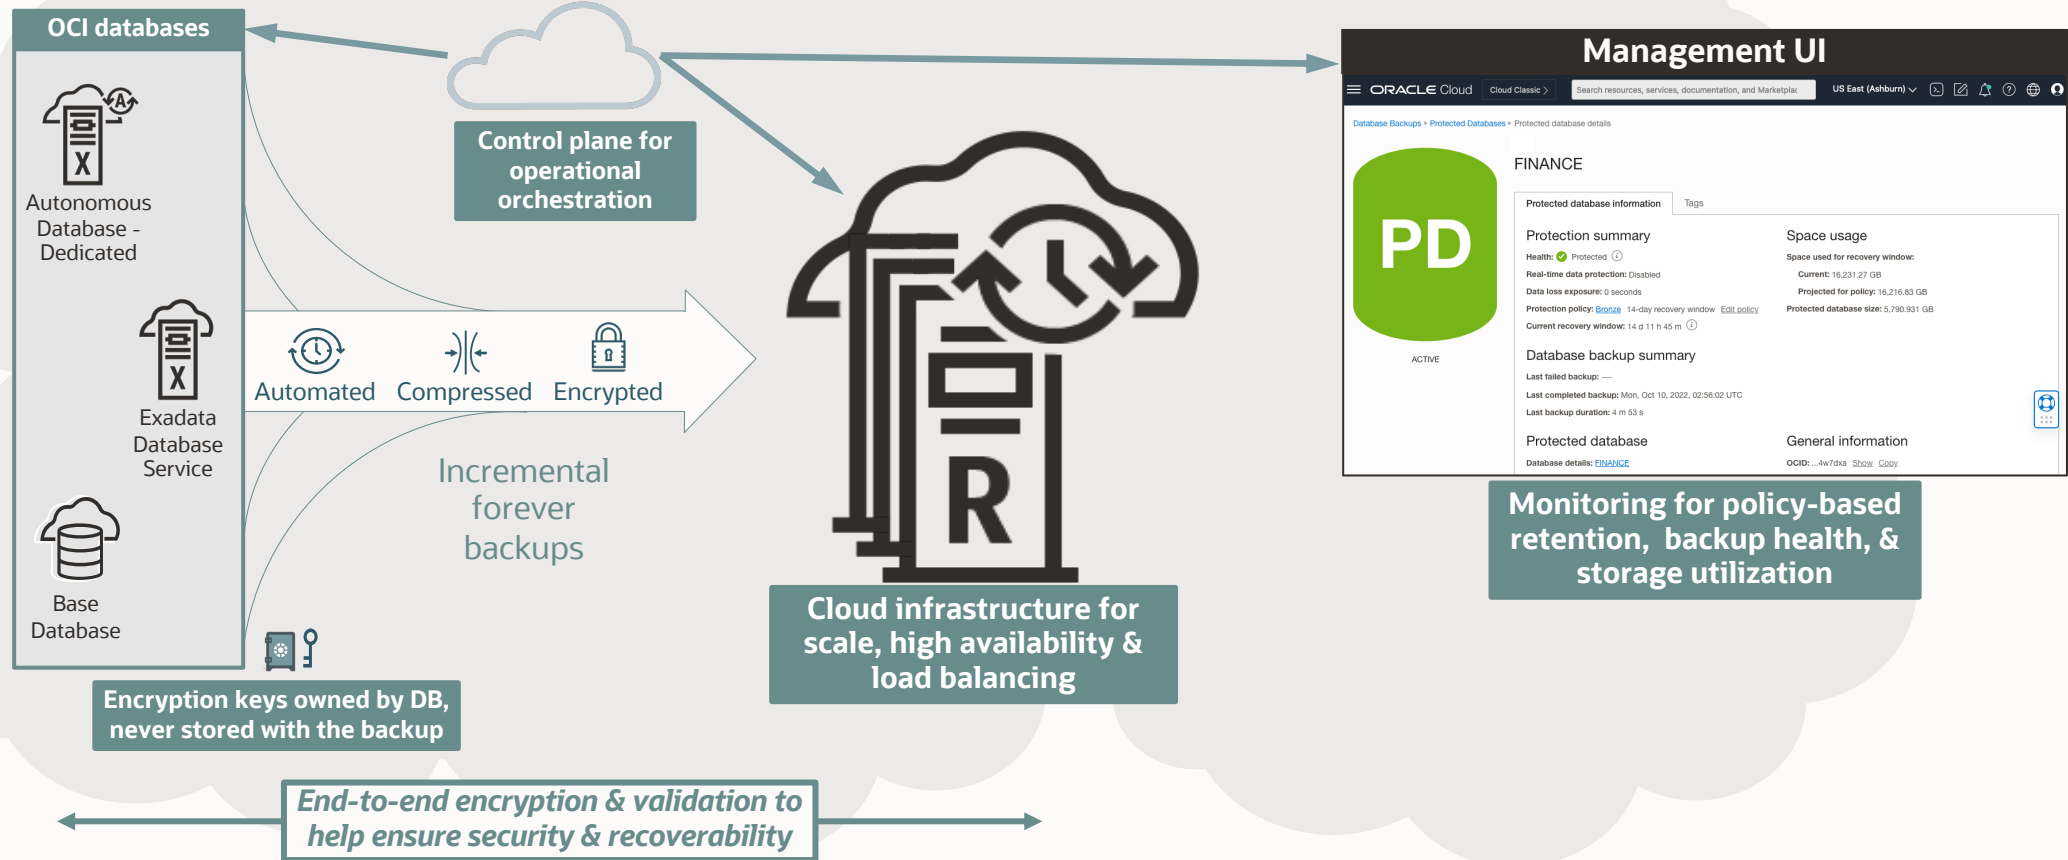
OCI databases

Autonomous Database - Dedicated

Exadata Database Service

Base Database

Control plane for operational orchestration

Automated Compressed Encrypted

Incremental forever backups

R

Cloud infrastructure for scale, high availability & load balancing

Encryption keys owned by DB, never stored with the backup

End-to-end encryption & validation to help ensure security & recoverability

Management UI

ORACLE Cloud Cloud Classic > Search resources, services, documentation, and Marketplac US East (Ashburn)

Database Backups > Protected Databases > Protected database details

PD

ACTIVE

FINANCE

Protected database information Tags

Protection summary

Health: Protected

Real-time data protection: Disabled

Data loss exposure: 0 seconds

Protection policy: Bronze 14-day recovery window Edit policy

Current recovery window: 14 d 11 h 45 m

Space usage

Space used for recovery window:

Current: 16,231.27 GB

Projected for policy: 16,216.83 GB

Protected database size: 5,790.931 GB

Database backup summary

Last failed backup: —

Last completed backup: Mon, Oct 10, 2022, 02:56:02 UTC

Last backup duration: 4 m 53 s

Protected database

Database details: FINANCE

General information

OCID: ...4w7dxa Show Copy

Monitoring for policy-based retention, backup health, & storage utilization